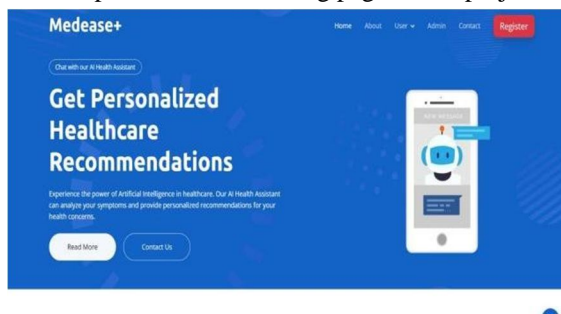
Medease+

Home About User Admin Contact Register

Chat with our AI Health Assistant

Get Personalized Healthcare Recommendations

Experience the power of Artificial Intelligence in healthcare. Our AI Health Assistant can analyze your symptoms and provide personalized recommendations for your health concerns.

Read More Contact Us

New Message